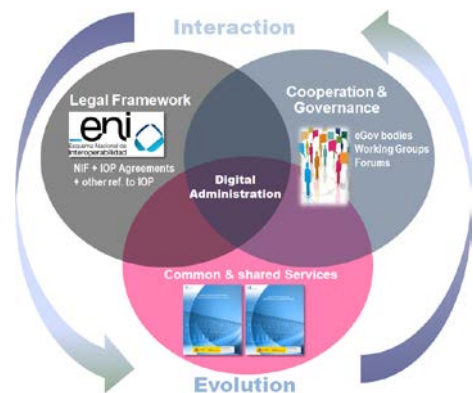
Interaction

Legal Framework

eni
Esquema Nacional de Interoperabilidad

NIF + IOP Agreements
+ other ref. to IOP

Cooperation & Governance

eGov bodies
Working Groups
Forums

Digital Administration

Common & shared Services

Evolution